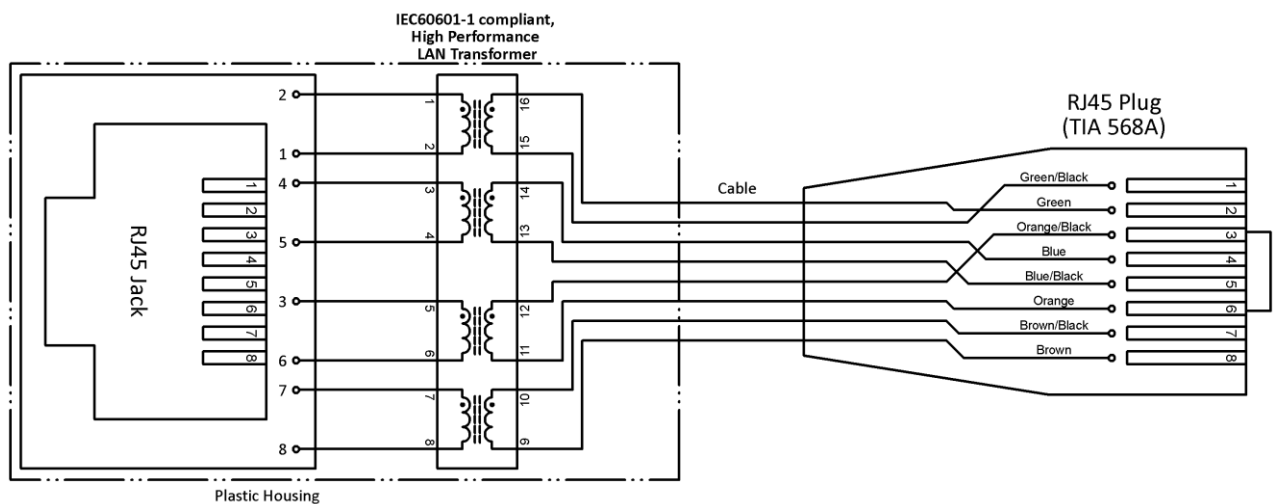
IEC60601-1 compliant,
High Performance
LAN Transformer

RJ45 Jack

1
2
3
4
5
6
7
8

2
1
4
5
3
6
7
8

1
2
3
4
5
6
7
8

16
15
14
13
12
11
10
9

Cable

RJ45 Plug
(TIA 568A)

Green/Black
Green
Orange/Black
Blue
Blue/Black
Orange
Brown/Black
Brown

1
2
3
4
5
6
7
8

Plastic Housing